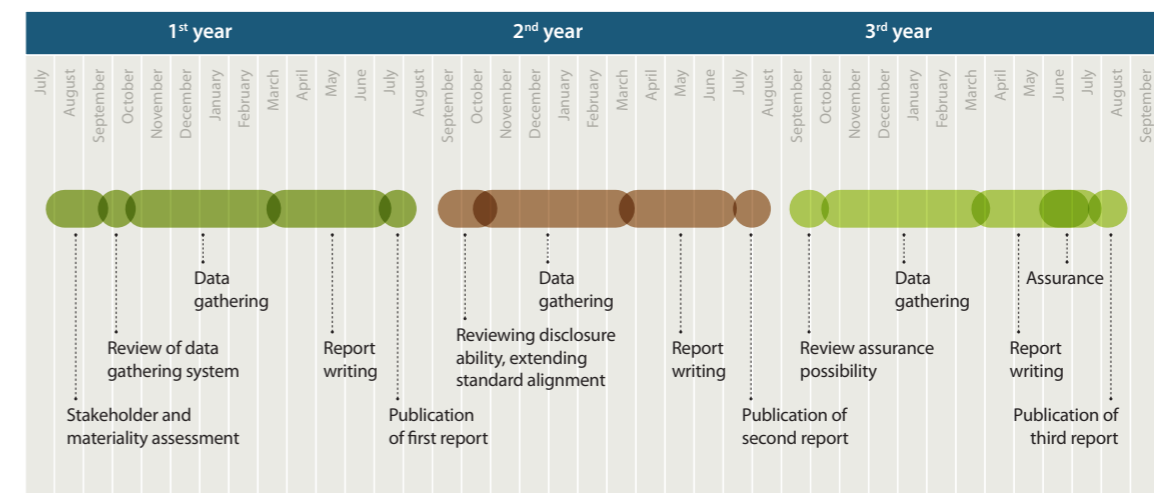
1st year | 2nd year | 3rd year

July August September October November December January February March April May June July August September October November December January February March April May June July August September October November December January February March April May June July August September

Data gathering

Review of data gathering system

Report writing

Stakeholder and materiality assessment

Publication of first report

Data gathering

Reviewing disclosure ability, extending standard alignment

Report writing

Publication of second report

Data gathering

Assurance

Review assurance possibility

Report writing

Publication of third report